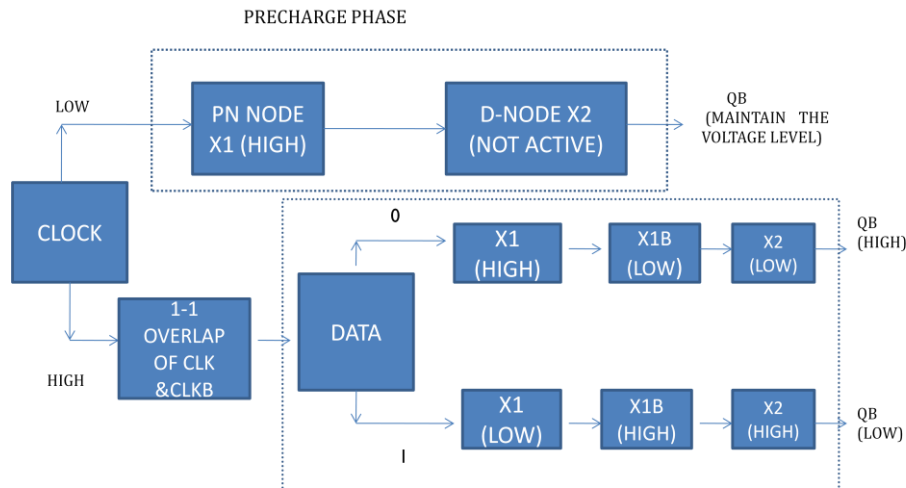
PRECHARGE PHASE

LOW

PN NODE X1 (HIGH)

D-NODE X2 (NOT ACTIVE)

QB (MAINTAIN THE VOLTAGE LEVEL)

CLOCK

0

X1 (HIGH)

X1B (LOW)

X2 (LOW)

QB (HIGH)

HIGH

1-1 OVERLAP OF CLK &CLKB

DATA

X1 (LOW)

X1B (HIGH)

X2 (HIGH)

QB (LOW)

I